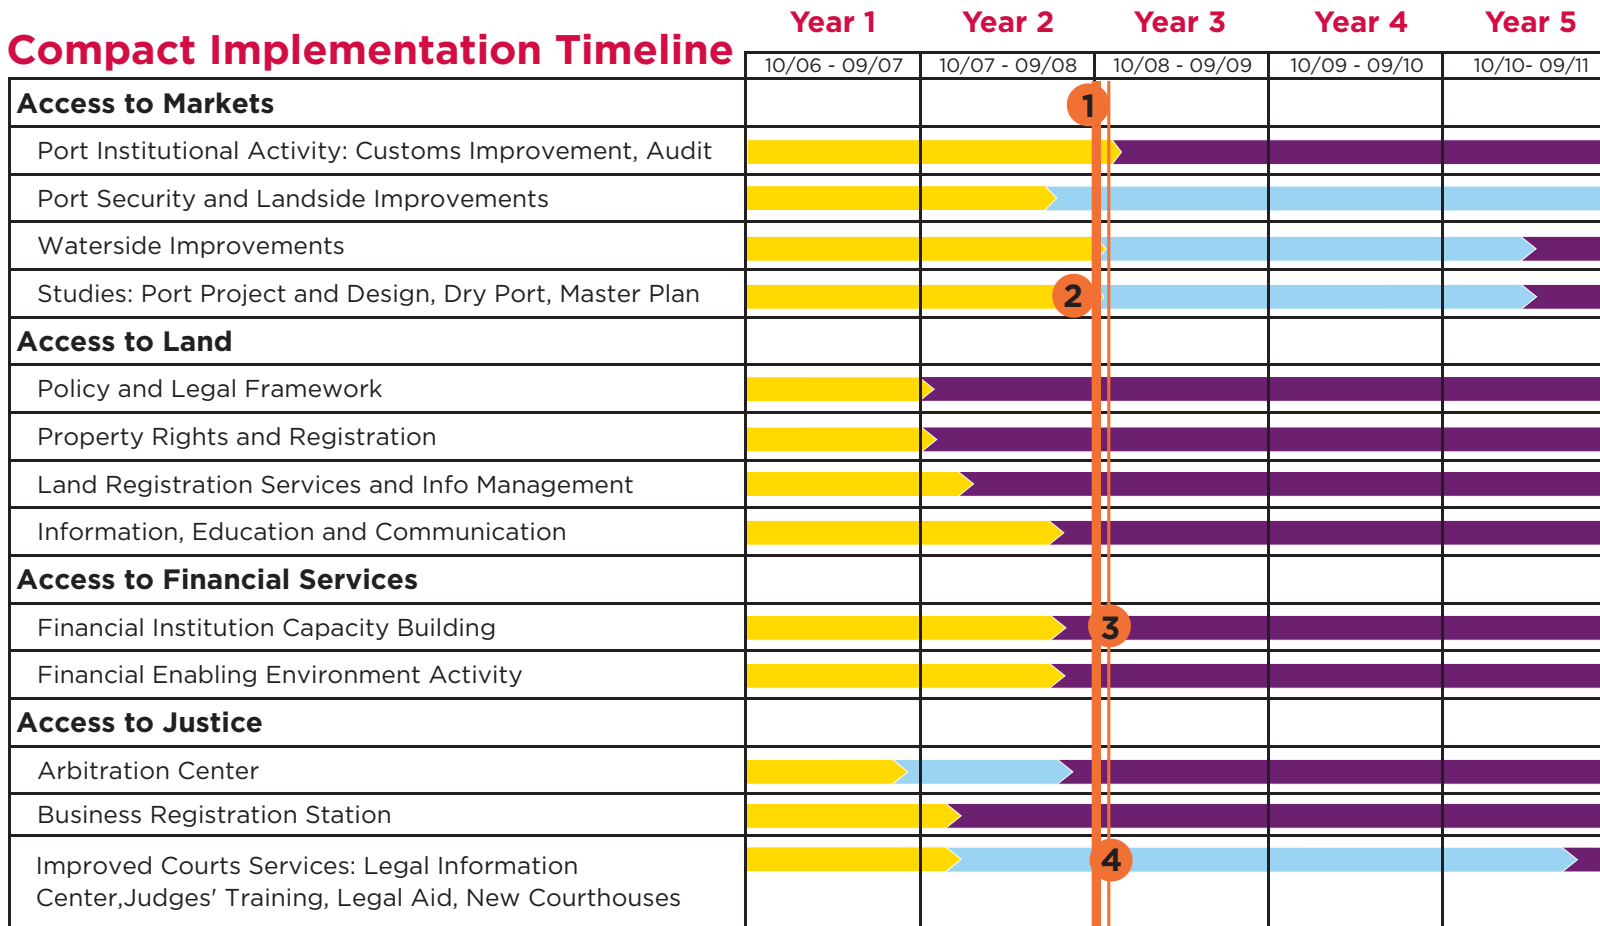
Compact Implementation Timeline

| | Year 1 | Year 2 | Year 3 | Year 4 | Year 5 |
|---|---|---|---|---|---|
| | 10/06 - 09/07 | 10/07 - 09/08 | 10/08 - 09/09 | 10/09 - 09/10 | 10/10- 09/11 |
| **Access to Markets** | | 1 | | | |
| Port Institutional Activity: Customs Improvement, Audit | | | | | |
| Port Security and Landside Improvements | | | | | |
| Waterside Improvements | | | | | |
| Studies: Port Project and Design, Dry Port, Master Plan | | 2 | | | |
| **Access to Land** | | | | | |
| Policy and Legal Framework | | | | | |
| Property Rights and Registration | | | | | |
| Land Registration Services and Info Management | | | | | |
| Information, Education and Communication | | | | | |
| **Access to Financial Services** | | | | | |
| Financial Institution Capacity Building | | | 3 | | |
| Financial Enabling Environment Activity | | | | | |
| **Access to Justice** | | | | | |
| Arbitration Center | | | | | |
| Business Registration Station | | | | | |
| Improved Courts Services: Legal Information Center,Judges' Training, Legal Aid, New Courthouses | | | 4 | | |